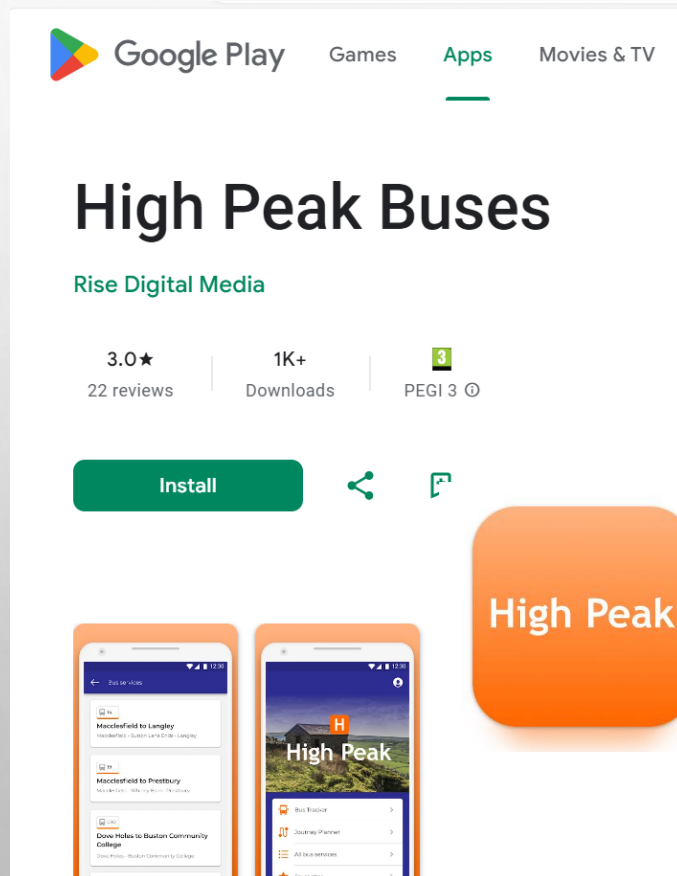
Google Play Games Apps Movies & TV

High Peak Buses

Rise Digital Media

3.0★
22 reviews

1K+
Downloads

3
PEGI 3 ⓘ

Install

High Peak

12:30
Bus services

Macclesfield to Langley
Macclesfield - Sutton Lane Ends - Langley

Macclesfield to Prestbury
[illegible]

Dove Holes to Buxton Community College
Dove Holes - Buxton Community College

12:30
H
High Peak
Bus Tracker
Journey Planner
All bus services
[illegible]